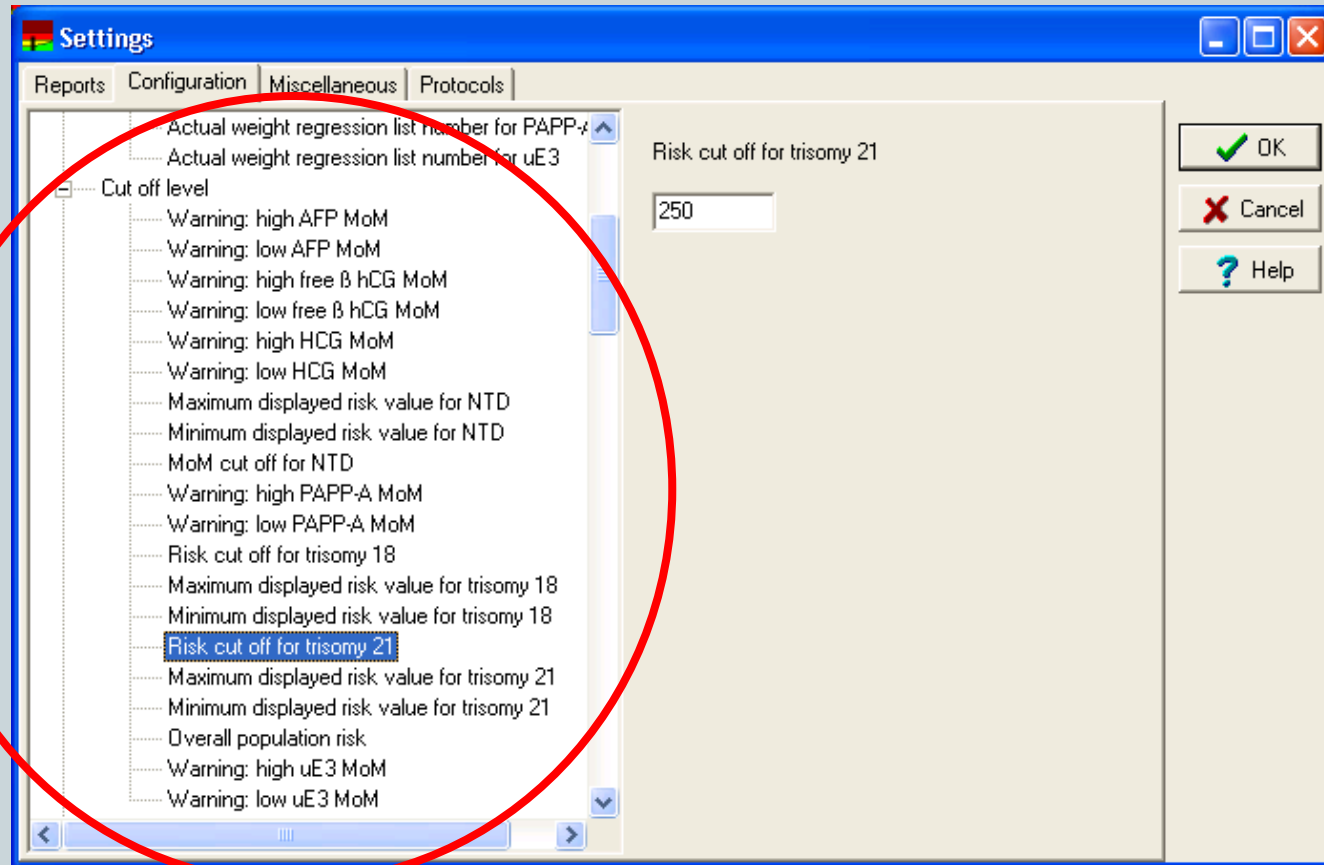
Settings

Reports | Configuration | Miscellaneous | Protocols

Actual weight regression list number for PAPP-A
Actual weight regression list number for uE3
Cut off level
Warning: high AFP MoM
Warning: low AFP MoM
Warning: high free ß hCG MoM
Warning: low free ß hCG MoM
Warning: high HCG MoM
Warning: low HCG MoM
Maximum displayed risk value for NTD
Minimum displayed risk value for NTD
MoM cut off for NTD
Warning: high PAPP-A MoM
Warning: low PAPP-A MoM
Risk cut off for trisomy 18
Maximum displayed risk value for trisomy 18
Minimum displayed risk value for trisomy 18
Risk cut off for trisomy 21
Maximum displayed risk value for trisomy 21
Minimum displayed risk value for trisomy 21
Overall population risk
Warning: high uE3 MoM
Warning: low uE3 MoM

Risk cut off for trisomy 21

250

OK
Cancel
Help